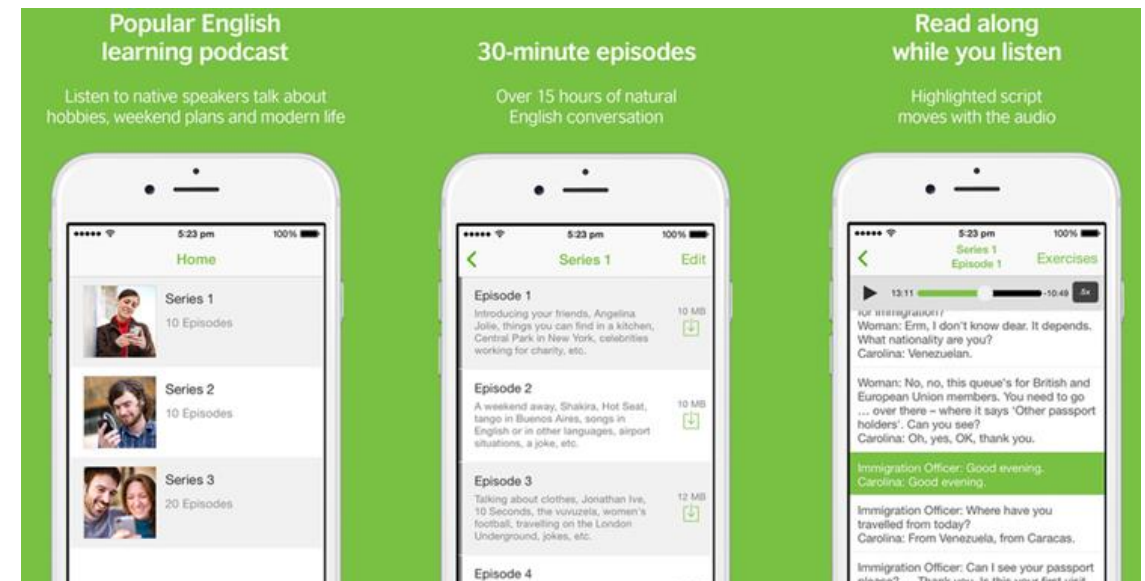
Popular English learning podcast

Listen to native speakers talk about hobbies, weekend plans and modern life

••••• 5:23 pm 100%

Home

Series 1
10 Episodes

Series 2
10 Episodes

Series 3
20 Episodes

30-minute episodes

Over 15 hours of natural English conversation

••••• 5:23 pm 100%

Series 1 Edit

Episode 1
Introducing your friends, Angelina Jolie, things you can find in a kitchen, Central Park in New York, celebrities working for charity, etc.
10 MB

Episode 2
A weekend away, Shakira, Hot Seat, tango in Buenos Aires, songs in English or in other languages, airport situations, a joke, etc.
10 MB

Episode 3
Talking about clothes, Jonathan Ive, 10 Seconds, the vuvuzela, women's football, travelling on the London Underground, jokes, etc.
12 MB

Episode 4

Read along while you listen

Highlighted script moves with the audio

••••• 5:23 pm 100%

Series 1 Episode 1 Exercises

13:11 -10:49 .5x

for immigration?
Woman: Erm, I don't know dear. It depends. What nationality are you?
Carolina: Venezuelan.

Woman: No, no, this queue's for British and European Union members. You need to go … over there – where it says 'Other passport holders'. Can you see?
Carolina: Oh, yes, OK, thank you.

Immigration Officer: Good evening.
Carolina: Good evening.

Immigration Officer: Where have you travelled from today?
Carolina: From Venezuela, from Caracas.

Immigration Officer: Can I see your passport please? … Thank you. Is this your first visit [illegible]